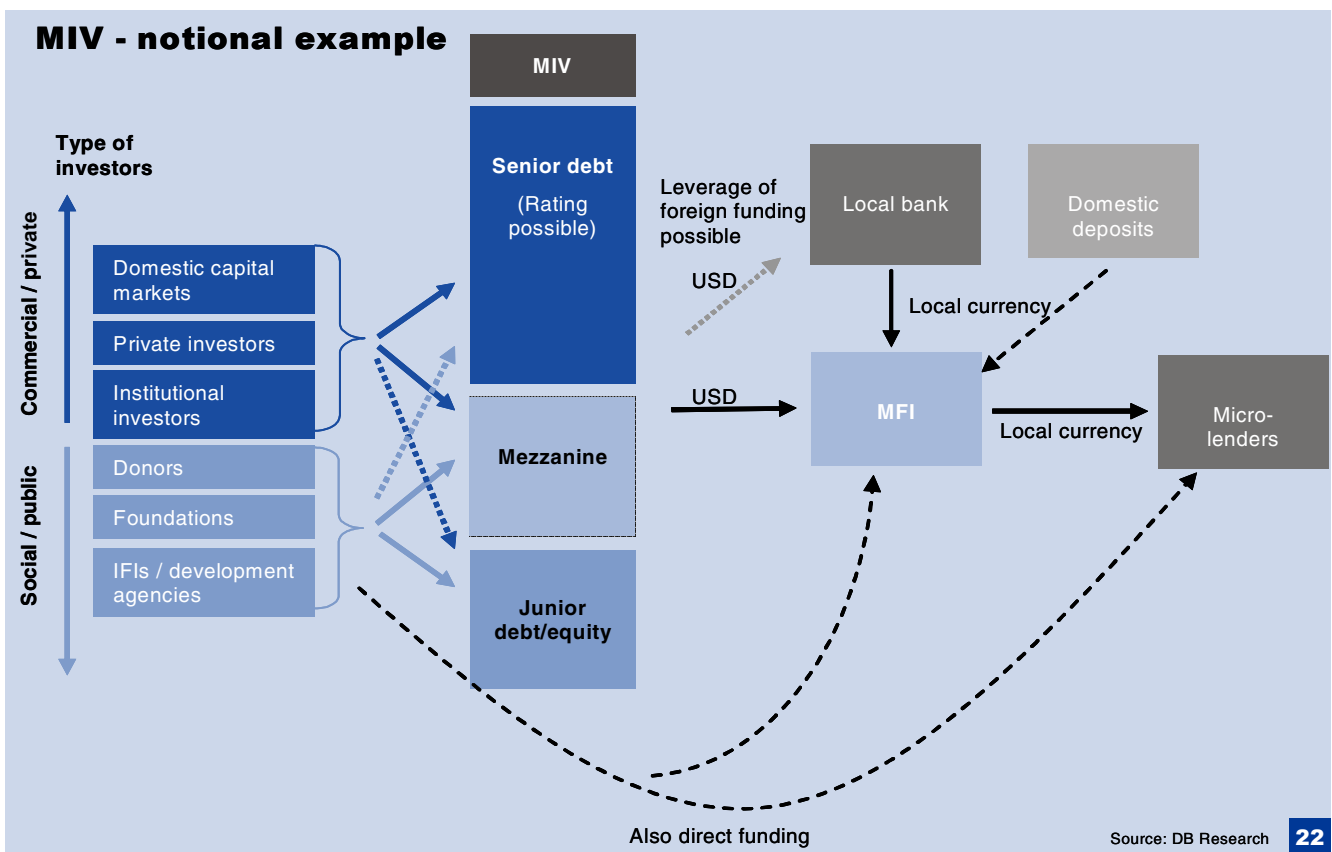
MIV - notional example

Type of investors

Commercial / private

Social / public

Domestic capital markets

Private investors

Institutional investors

Donors

Foundations

IFIs / development agencies

MIV

Senior debt

(Rating possible)

Mezzanine

Junior debt/equity

Leverage of foreign funding possible

USD

Local bank

Domestic deposits

Local currency

USD

MFI

Local currency

Micro-lenders

Also direct funding

Source: DB Research

22